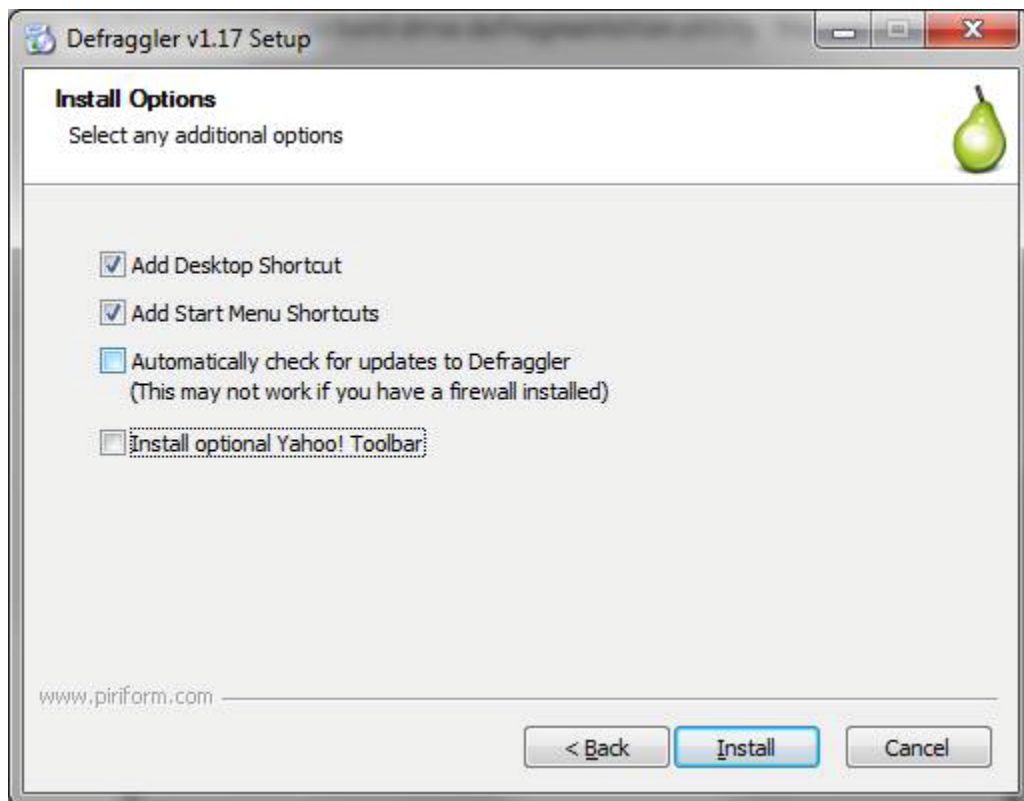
Defraggler v1.17 Setup

Install Options
Select any additional options

Add Desktop Shortcut

Add Start Menu Shortcuts

Automatically check for updates to Defraggler
(This may not work if you have a firewall installed)

Install optional Yahoo! Toolbar

www.piriform.com

< Back
Install
Cancel